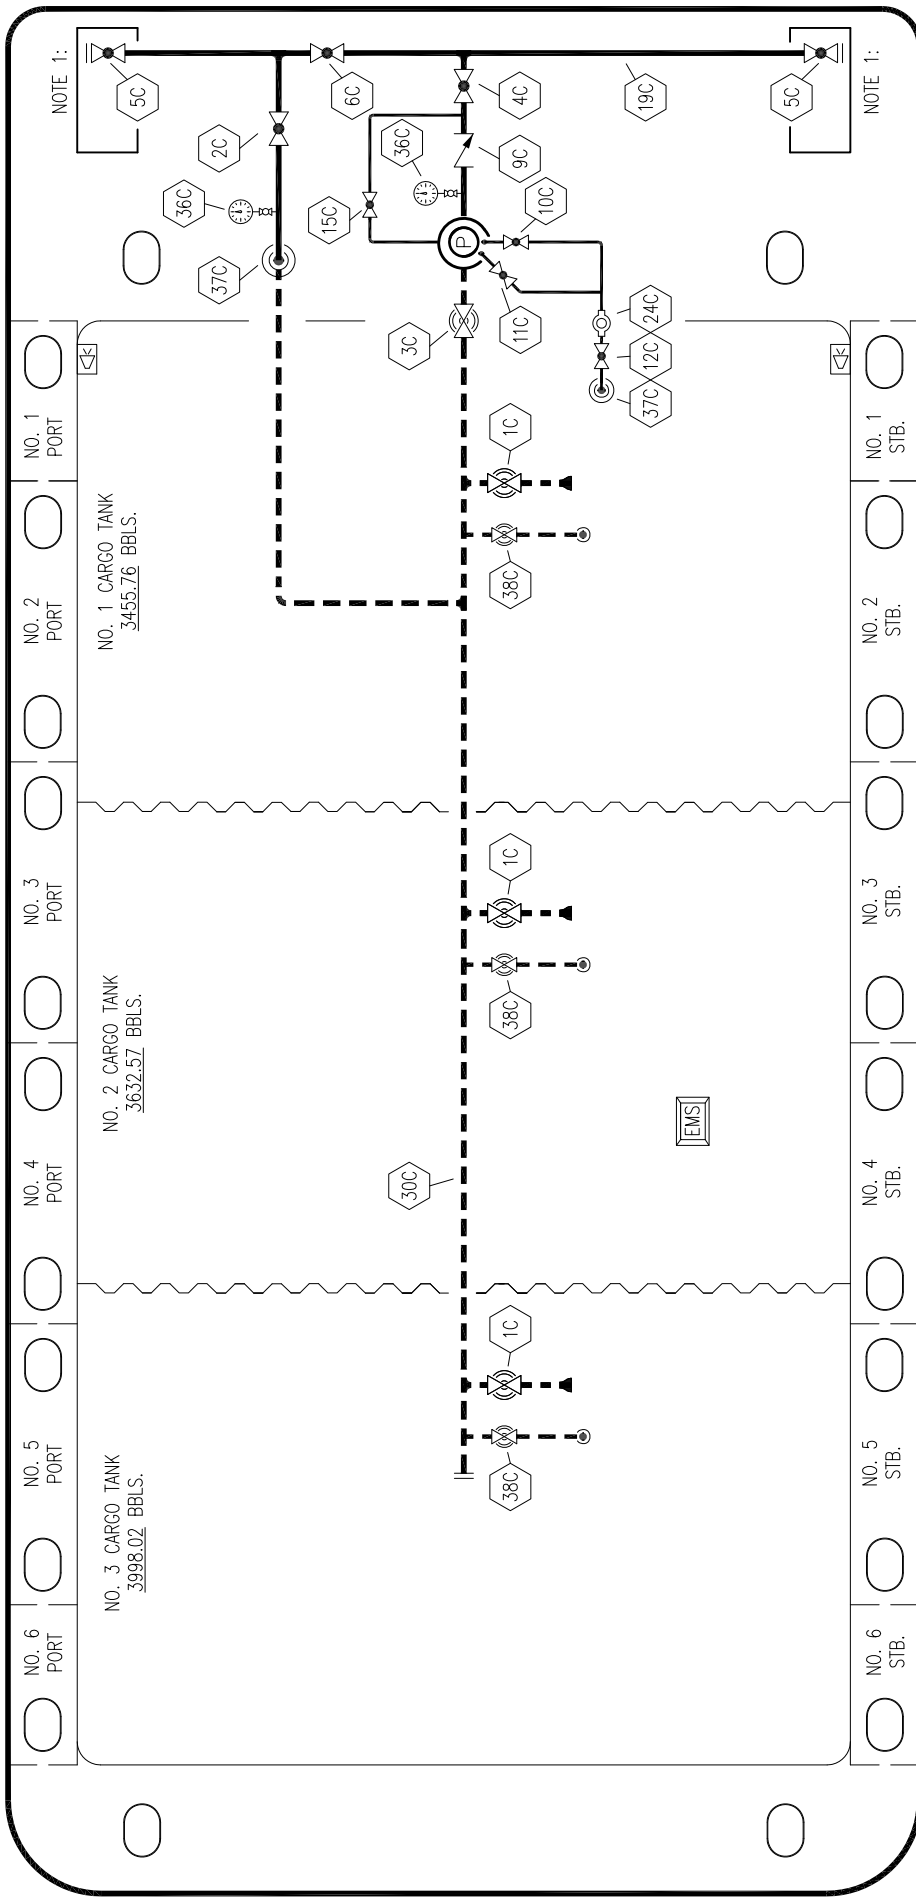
NOTE 1:
5C
6C
4C
19C
5C
NOTE 1:
2C
36C
9C
36C
15C
10C
P
37C
3C
11C
24C
12C
37C
NO. 1 PORT
NO. 1 STB.
1C
NO. 1 CARGO TANK
3455.76 BBLS.
38C
NO. 2 PORT
NO. 2 STB.
NO. 3 PORT
1C
NO. 3 STB.
38C
NO. 2 CARGO TANK
3632.57 BBLS.
EMS
NO. 4 PORT
30C
NO. 4 STB.
1C
NO. 5 PORT
38C
NO. 5 STB.
NO. 3 CARGO TANK
3998.02 BBLS.
NO. 6 PORT
NO. 6 STB.